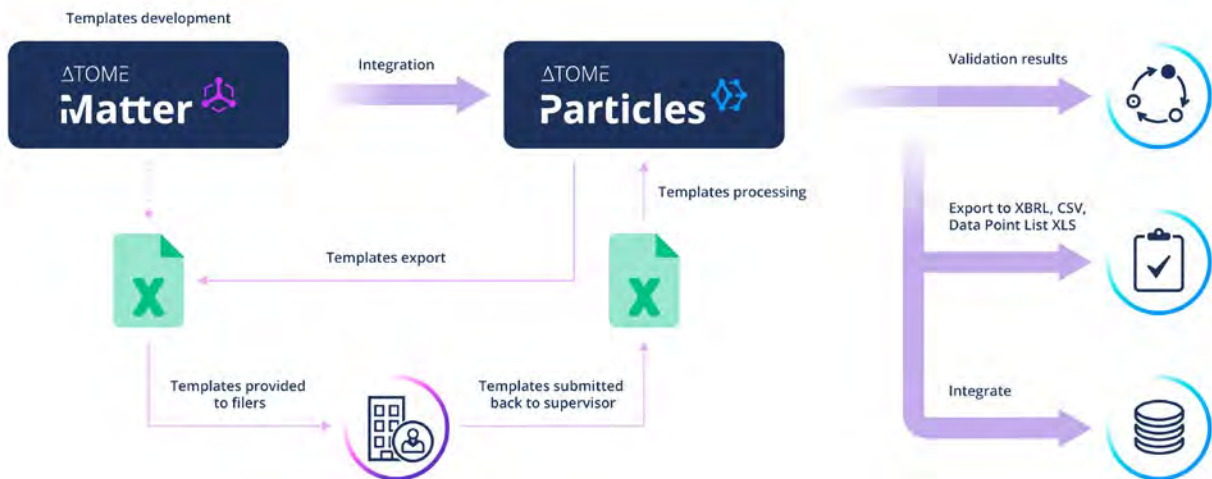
Templates development

ATOME
Matter

Integration

ATOME
Particles

Validation results

Templates processing

Export to XBRL, CSV, Data Point List XLS

Templates export

X

X

Integrate

Templates provided to filers

Templates submitted back to supervisor